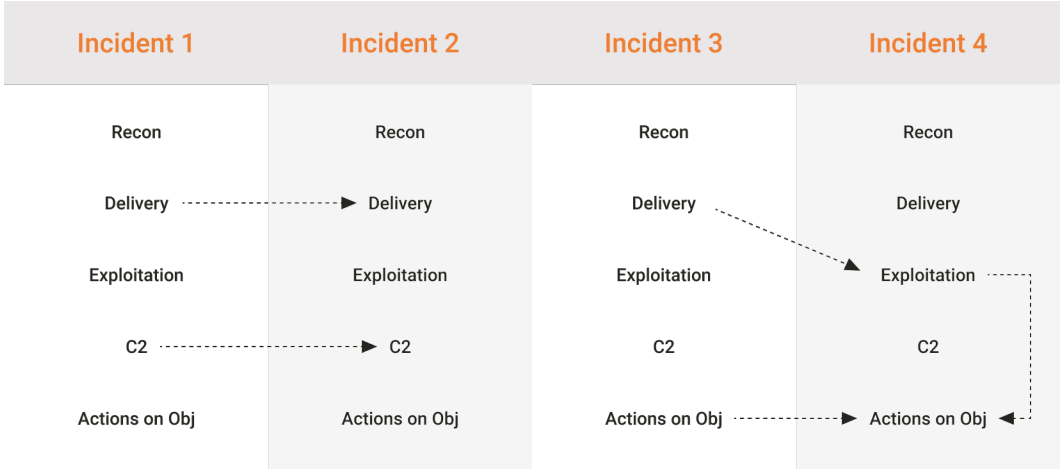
| Incident 1 | Incident 2 | Incident 3 | Incident 4 |
|---|---|---|---|
| Recon | Recon | Recon | Recon |
| Delivery | Delivery | Delivery | Delivery |
| Exploitation | Exploitation | Exploitation | Exploitation |
| C2 | C2 | C2 | C2 |
| Actions on Obj | Actions on Obj | Actions on Obj | Actions on Obj |